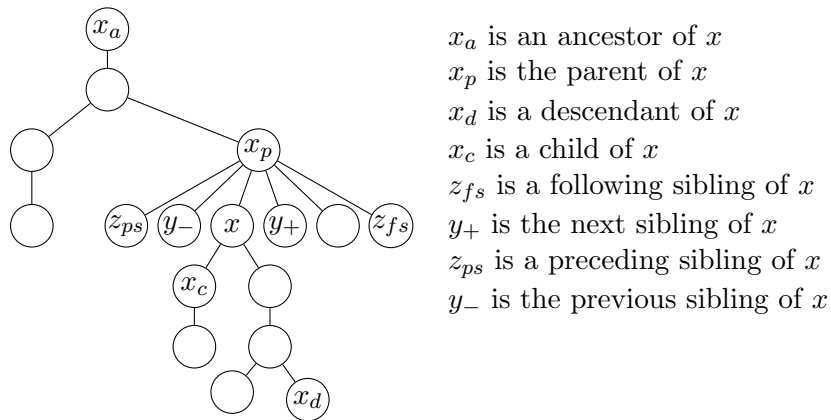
$x_a$

$x_p$

$z_{ps}$ $y_-$ $x$ $y_+$ $z_{fs}$

$x_c$

$x_d$

$x_a$ is an ancestor of $x$
$x_p$ is the parent of $x$
$x_d$ is a descendant of $x$
$x_c$ is a child of $x$
$z_{fs}$ is a following sibling of $x$
$y_+$ is the next sibling of $x$
$z_{ps}$ is a preceding sibling of $x$
$y_-$ is the previous sibling of $x$